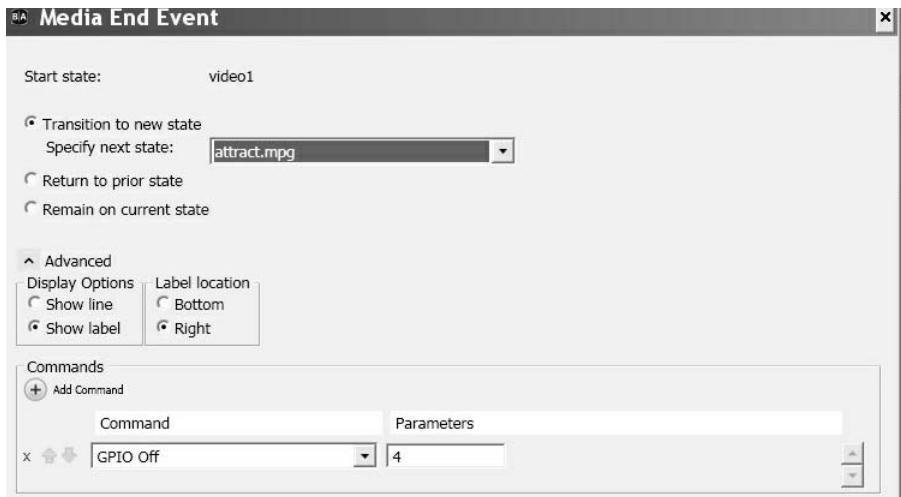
Media End Event

Start state: video1

Transition to new state
Specify next state: attract.mpg

Return to prior state

Remain on current state

Advanced

Display Options
Show line
Show label

Label location
Bottom
Right

Commands
Add Command

| | Command | Parameters |
|---|---|---|
| x | GPIO Off | 4 |